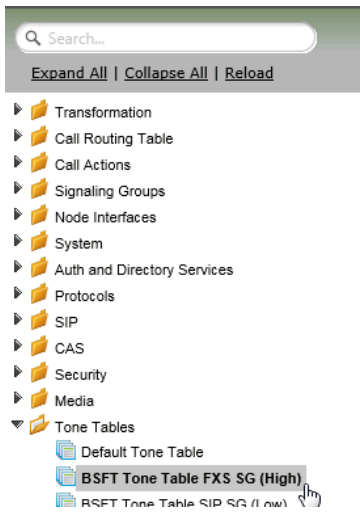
Search...

Expand All | Collapse All | Reload

Transformation
Call Routing Table
Call Actions
Signaling Groups
Node Interfaces
System
Auth and Directory Services
Protocols
SIP
CAS
Security
Media
Tone Tables
Default Tone Table
BSFT Tone Table FXS SG (High)
BSFT Tone Table SIP SG (Low)